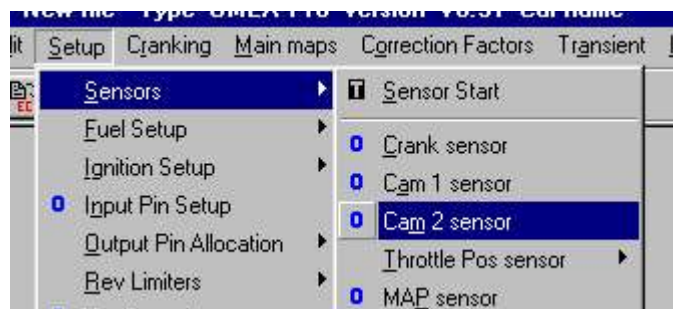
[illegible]

lit Setup Cranking Main maps Correction Factors Transient

Sensors
Fuel Setup
Ignition Setup
Input Pin Setup
Output Pin Allocation
Rev Limiters

Sensor Start
Crank sensor
Cam 1 sensor
Cam 2 sensor
Throttle Pos sensor
MAP sensor